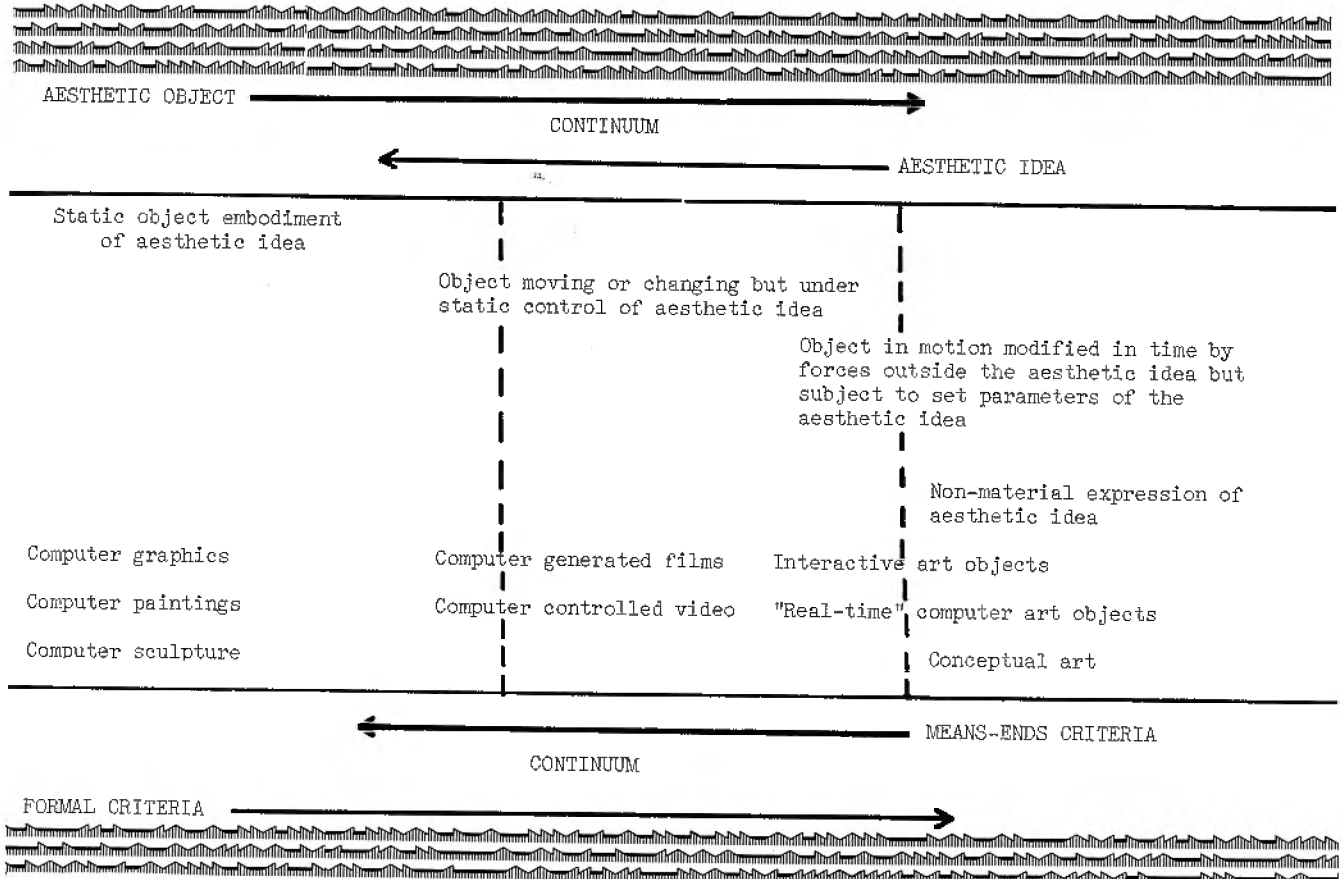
AESTHETIC OBJECT

CONTINUUM

AESTHETIC IDEA

Static object embodiment of aesthetic idea

Object moving or changing but under static control of aesthetic idea

Object in motion modified in time by forces outside the aesthetic idea but subject to set parameters of the aesthetic idea

Non-material expression of aesthetic idea

Computer graphics

Computer paintings

Computer sculpture

Computer generated films

Computer controlled video

Interactive art objects

"Real-time" computer art objects

Conceptual art

MEANS-ENDS CRITERIA

CONTINUUM

FORMAL CRITERIA